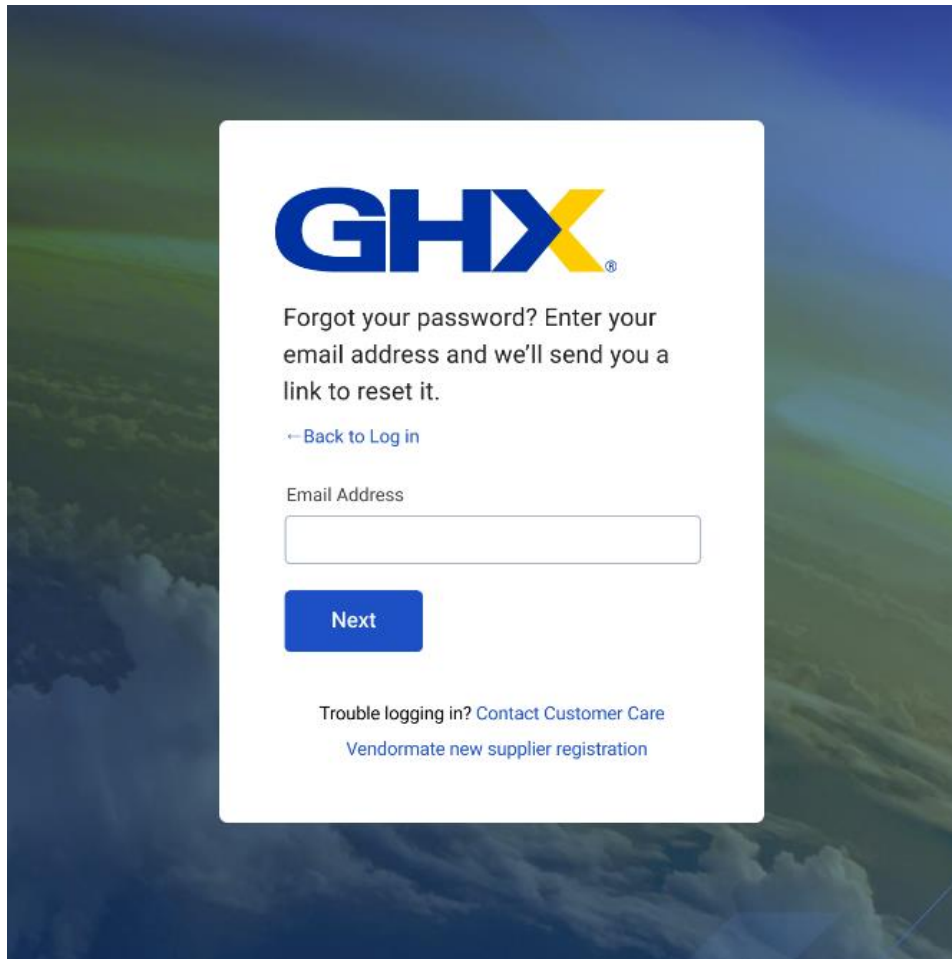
GHX®

Forgot your password? Enter your email address and we'll send you a link to reset it.

←Back to Log in

Email Address

Next

Trouble logging in? Contact Customer Care

Vendormate new supplier registration